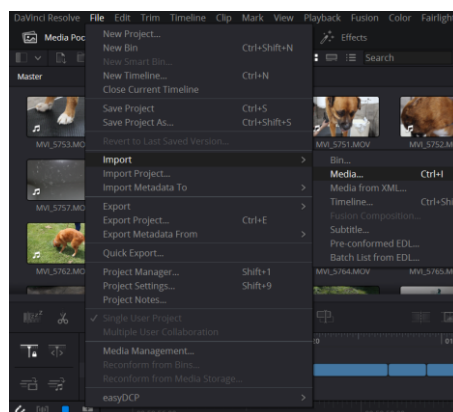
DaVinci Resolve File Edit Trim Timeline Clip Mark View Playback Fusion Color Fairligh

Media Poo

Effects

Search

Master

MVI_5753.MO

MVI_5757.MO

MVI_5762.MO

MVI_5751.MOV

MVI_5752.M

MVI_5764.MOV

MVI_5765.M

New Project...
New Bin Ctrl+Shift+N
New Smart Bin...
New Timeline... Ctrl+N
Close Current Timeline

Save Project Ctrl+S
Save Project As... Ctrl+Shift+S
Revert to Last Saved Version...

Import
Import Project...
Import Metadata To

Export
Export Project... Ctrl+E
Export Metadata From

Quick Export...

Project Manager... Shift+1
Project Settings... Shift+9
Project Notes...

Single User Project
Multiple User Collaboration

Media Management...
Reconform from Bins...
Reconform from Media Storage...

easyDCP

Bin...
Media... Ctrl+I
Media from XML...
Timeline... Ctrl+Shi
Fusion Composition...
Subtitle...
Pre-conformed EDL...
Batch List from EDL...